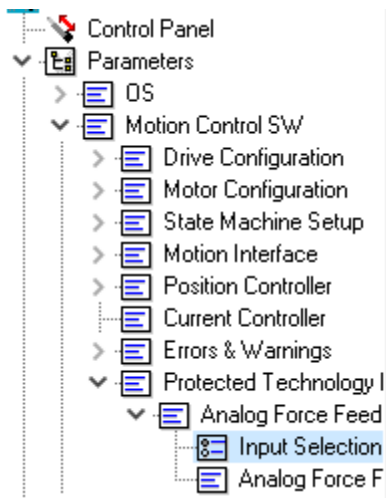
Control Panel
Parameters
OS
Motion Control SW
Drive Configuration
Motor Configuration
State Machine Setup
Motion Interface
Position Controller
Current Controller
Errors & Warnings
Protected Technology I
Analog Force Feed
Input Selection
Analog Force F